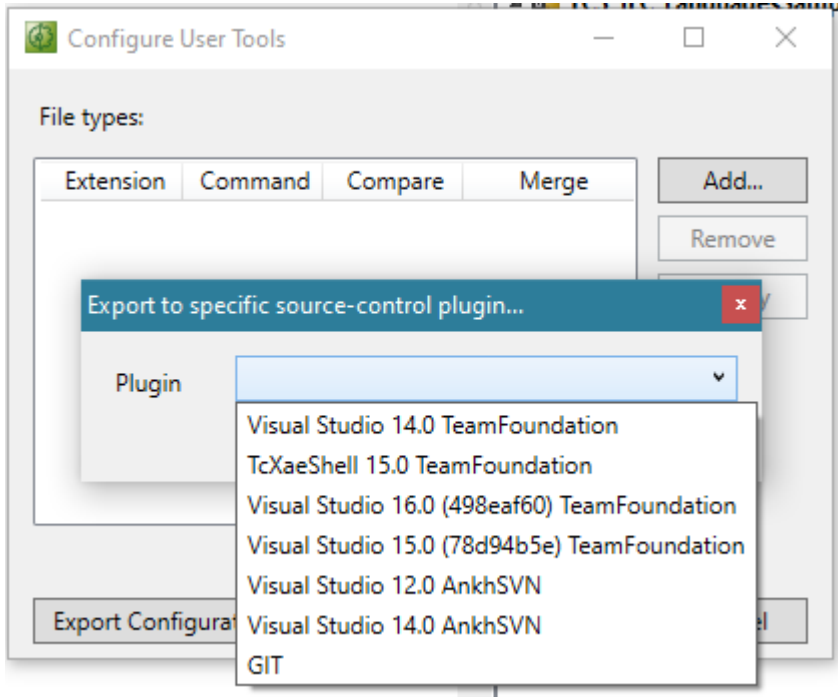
Configure User Tools

File types:

| Extension | Command | Compare | Merge |
|---|---|---|---|

Add...

Remove

Export to specific source-control plugin...

Plugin

Visual Studio 14.0 TeamFoundation
TcXaeShell 15.0 TeamFoundation
Visual Studio 16.0 (498eaf60) TeamFoundation
Visual Studio 15.0 (78d94b5e) TeamFoundation
Visual Studio 12.0 AnkhSVN
Visual Studio 14.0 AnkhSVN
GIT

Export Configurat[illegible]